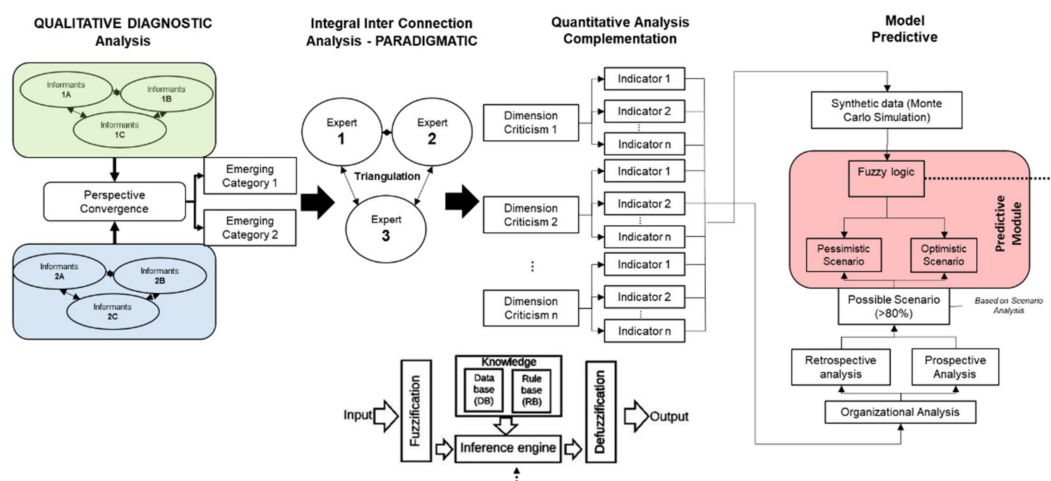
QUALITATIVE DIAGNOSTIC Analysis

Informants 1A

Informants 1B

Informants 1C

Perspective Convergence

Informants 2A

Informants 2B

Informants 2C

Emerging Category 1

Emerging Category 2

Integral Inter Connection Analysis - PARADIGMATIC

Expert 1

Expert 2

Triangulation

Expert 3

Quantitative Analysis Complementation

Dimension Criticism 1

Indicator 1

Indicator 2

Indicator n

Dimension Criticism 2

Indicator 1

Indicator 2

Indicator n

Dimension Criticism n

Indicator 1

Indicator 2

Indicator n

Model Predictive

Synthetic data (Monte Carlo Simulation)

Fuzzy logic

Predictive Module

Pessimistic Scenario

Optimistic Scenario

Possible Scenario (>80%)

Based on Scenario Analysis

Retrospective analysis

Prospective Analysis

Organizational Analysis

Input

Fuzzification

Knowledge

Data base (DB)

Rule base (RB)

Inference engine

Defuzzification

Output